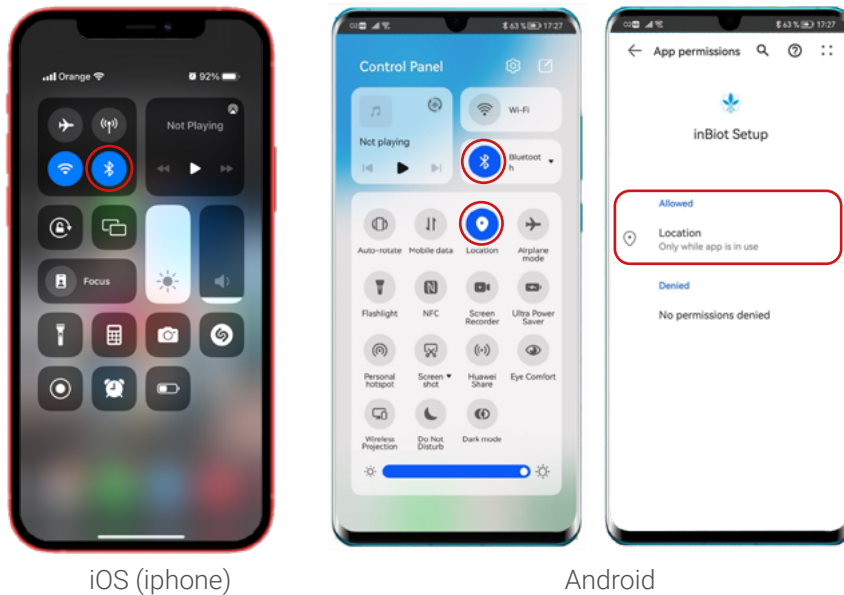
Orange 92%

Not Playing

Focus

63 % 17:27

Control Panel

Not playing

Wi-Fi

Bluetooth

Auto-rotate Mobile data Location Airplane mode

Flashlight NFC Screen Recorder Ultra Power Saver

Personal hotspot Screen shot Huawei Share Eye Comfort

Wireless Projection Do Not Disturb Dark mode

63 % 17:27

App permissions

inBiot Setup

Allowed

Location
Only while app is in use

Denied

No permissions denied

iOS (iphone)

Android